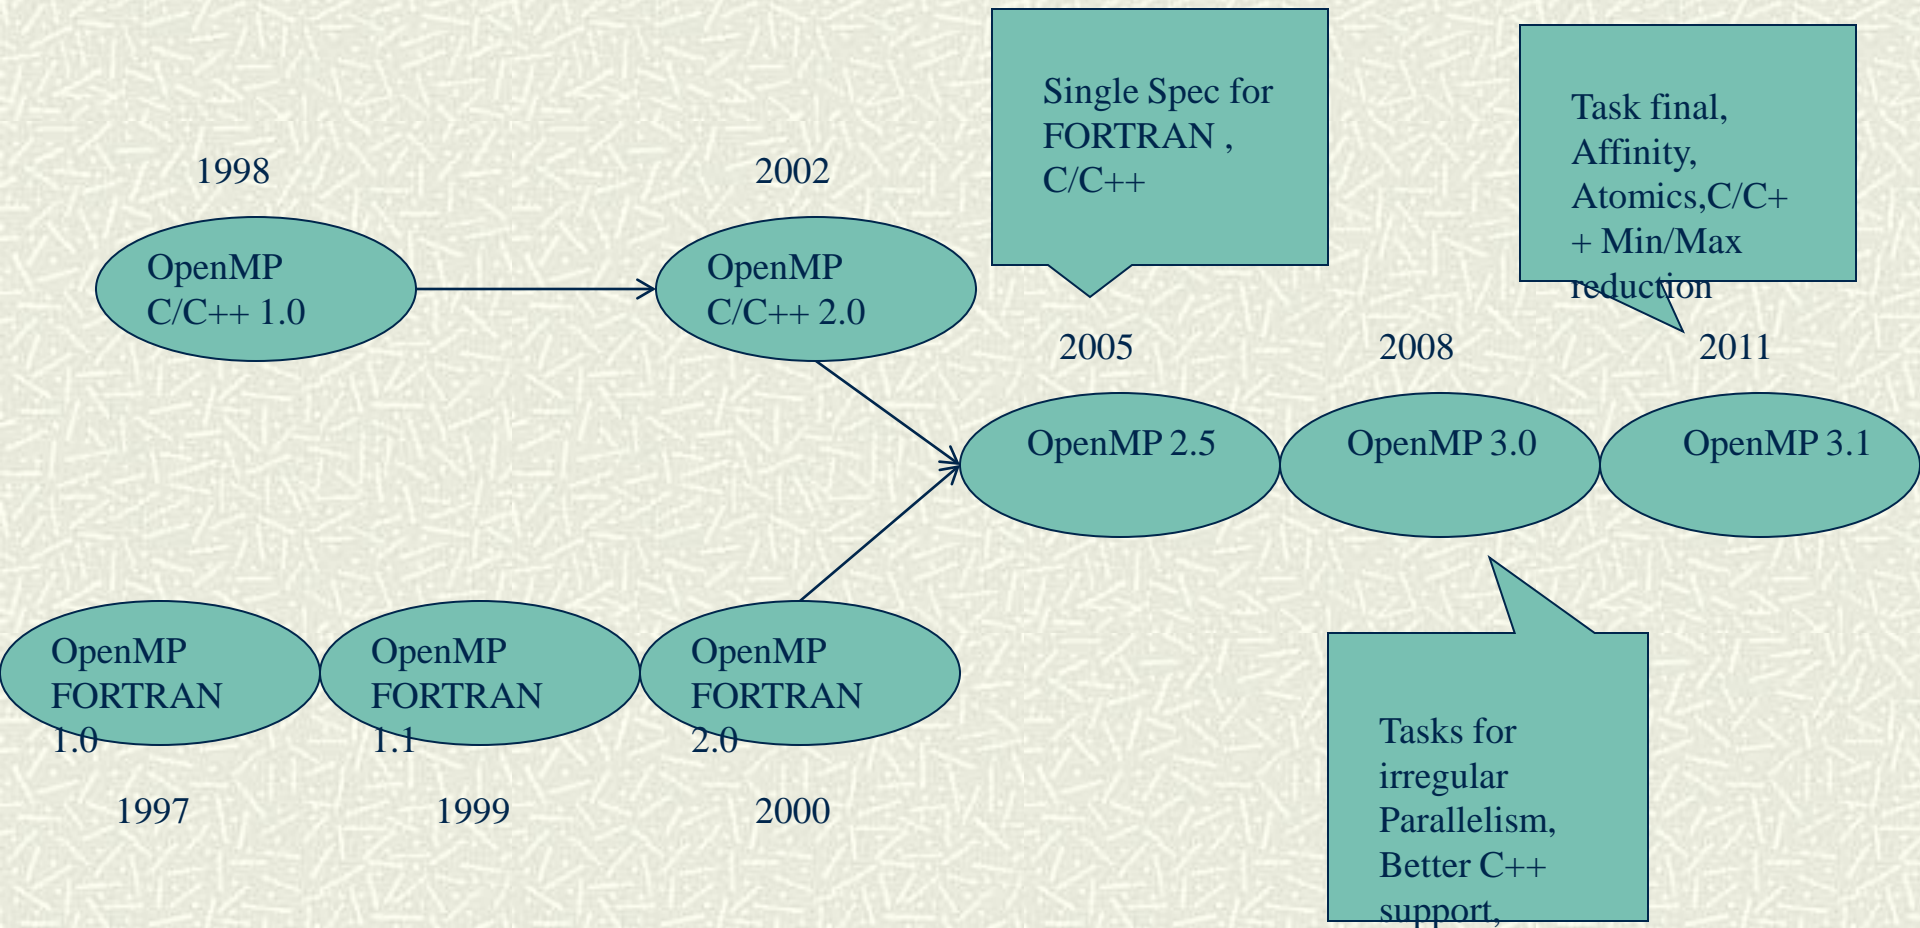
1998

OpenMP C/C++ 1.0

2002

OpenMP C/C++ 2.0

Single Spec for FORTRAN , C/C++

Task final, Affinity, Atomics,C/C++ Min/Max reduction

2005

2008

2011

OpenMP 2.5

OpenMP 3.0

OpenMP 3.1

OpenMP FORTRAN 1.0

OpenMP FORTRAN 1.1

OpenMP FORTRAN 2.0

1997

1999

2000

Tasks for irregular Parallelism, Better C++ support,